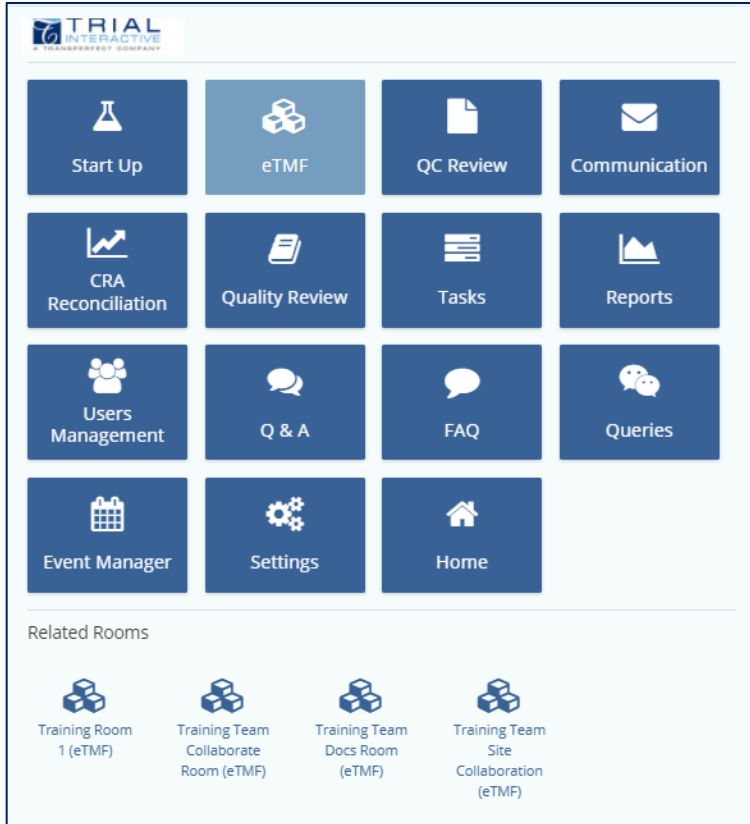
TRIAL INTERACTIVE
A TRANSPERFECT COMPANY

Start Up

eTMF

QC Review

Communication

CRA Reconciliation

Quality Review

Tasks

Reports

Users Management

Q & A

FAQ

Queries

Event Manager

Settings

Home

Related Rooms

Training Room 1 (eTMF)

Training Team Collaborate Room (eTMF)

Training Team Docs Room (eTMF)

Training Team Site Collaboration (eTMF)